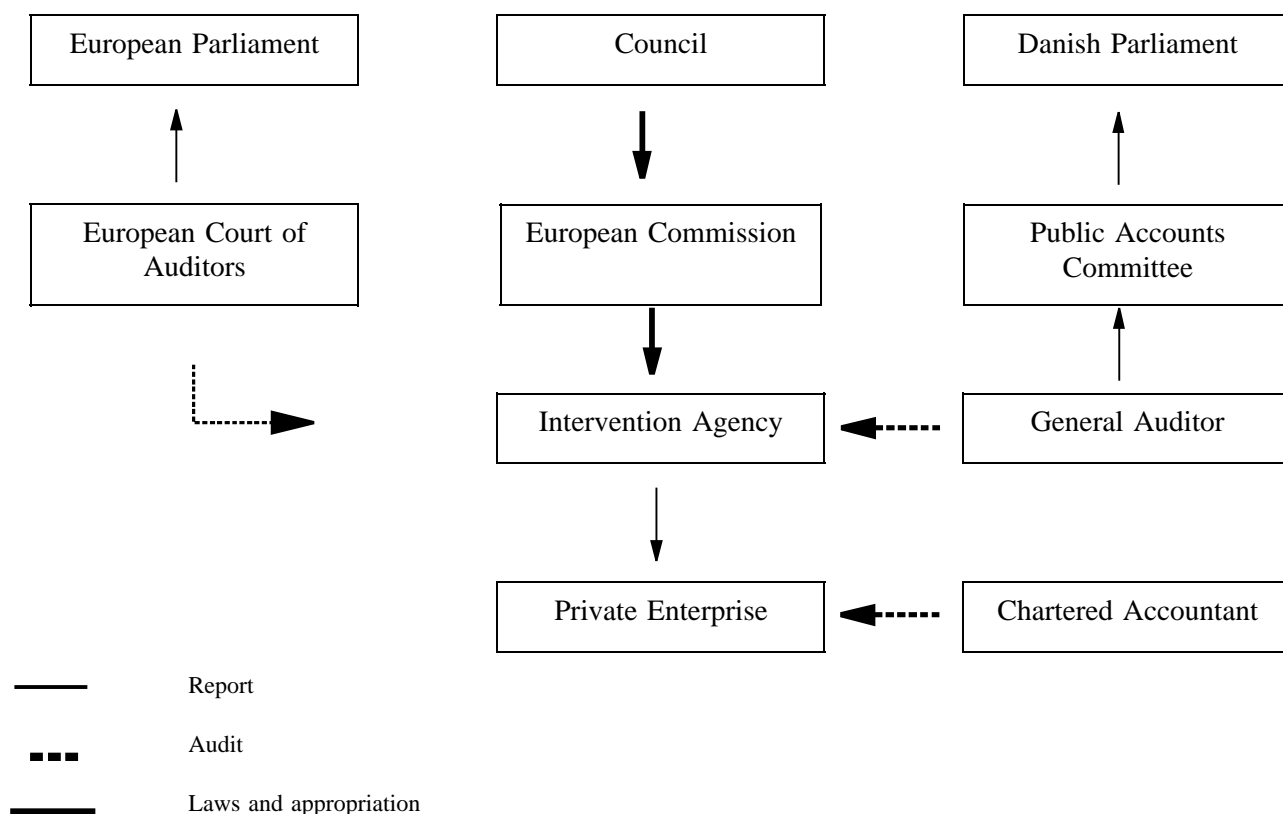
European Parliament

Council

Danish Parliament

European Court of Auditors

European Commission

Public Accounts Committee

Intervention Agency

General Auditor

Private Enterprise

Chartered Accountant

Report

Audit

Laws and appropriation